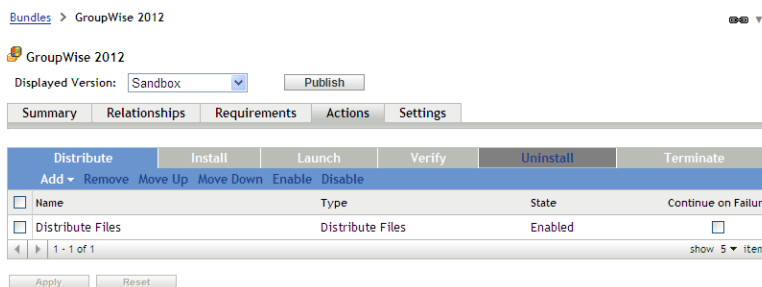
Bundles > GroupWise 2012

GroupWise 2012

Displayed Version: Sandbox

Publish

Summary | Relationships | Requirements | Actions | Settings

Distribute | Install | Launch | Verify | Uninstall | Terminate

Add ▾ Remove Move Up Move Down Enable Disable

| Name | Type | State | Continue on Failur |
|---|---|---|---|
| Distribute Files | Distribute Files | Enabled | |

1 - 1 of 1

show 5 ▾ iten

Apply

Reset